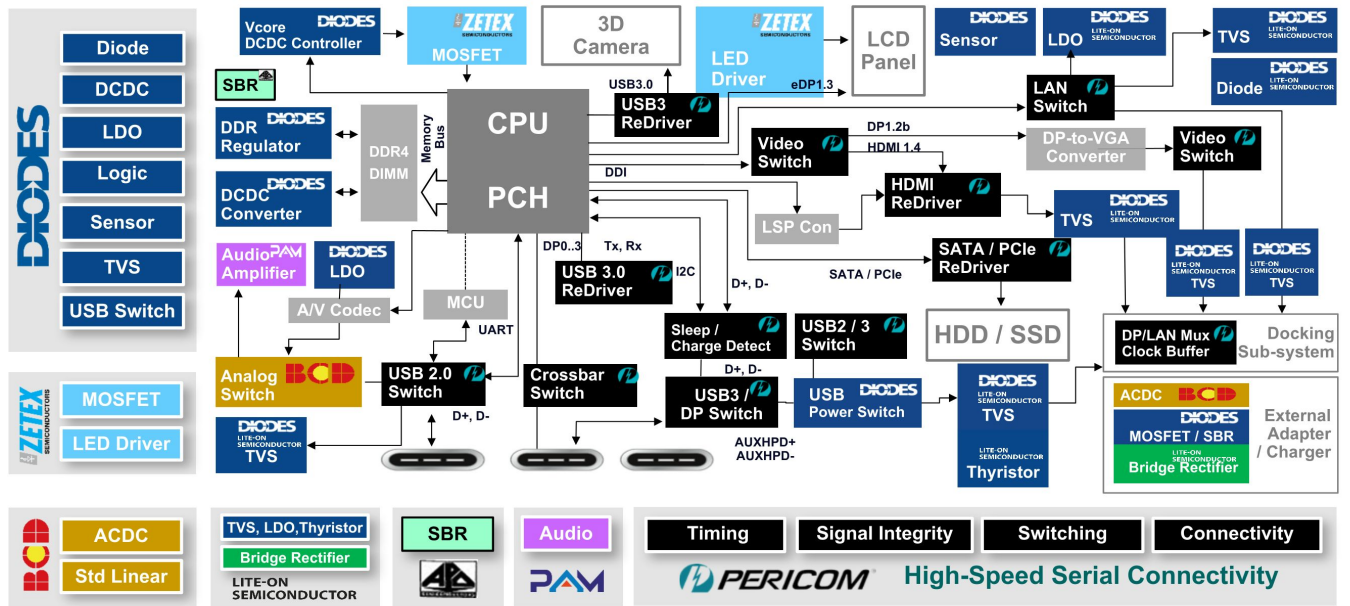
DIODES

Diode

DCDC

LDO

Logic

Sensor

TVS

USB Switch

ZETEX SEMICONDUCTORS

MOSFET

LED Driver

Vcore DCDC Controller DIODES

ZETEX SEMICONDUCTORS MOSFET

3D Camera

ZETEX SEMICONDUCTORS LED Driver

LCD Panel

DIODES Sensor

DIODES LITE-ON SEMICONDUCTOR LDO

DIODES LITE-ON SEMICONDUCTOR TVS

DIODES LITE-ON SEMICONDUCTOR Diode

SBR

USB3.0

eDP1.3

USB3 ReDriver

LAN Switch

DDR Regulator DIODES

DDR4 DIMM

Memory Bus

CPU

PCH

Video Switch

DP1.2b

HDMI 1.4

DP-to-VGA Converter

Video Switch

DCDC Converter DIODES

DDI

HDMI ReDriver

LSP Con

DIODES LITE-ON SEMICONDUCTOR TVS

DIODES LITE-ON SEMICONDUCTOR TVS

DIODES LITE-ON SEMICONDUCTOR TVS

Audio PAM Amplifier

DIODES LDO

DP0..3

Tx, Rx

USB 3.0 ReDriver

I2C

SATA / PCIe ReDriver

SATA / PCIe

A/V Codec

MCU

D+, D-

UART

Sleep / Charge Detect

USB2 / 3 Switch

HDD / SSD

DP/LAN Mux Clock Buffer

Docking Sub-system

Analog Switch BCD

USB 2.0 Switch

Crossbar Switch

D+, D-

USB3 / DP Switch

USB Power Switch DIODES

DIODES LITE-ON SEMICONDUCTOR TVS

LITE-ON SEMICONDUCTOR Thyristor

ACDC BCD

DIODES MOSFET / SBR

LITE-ON SEMICONDUCTOR Bridge Rectifier

External Adapter / Charger

DIODES LITE-ON SEMICONDUCTOR TVS

D+, D-

AUXHPD+ AUXHPD-

BCD

ACDC

Std Linear

TVS, LDO,Thyristor

Bridge Rectifier

LITE-ON SEMICONDUCTOR

SBR

Audio

PAM

Timing

Signal Integrity

Switching

Connectivity

PERICOM

High-Speed Serial Connectivity